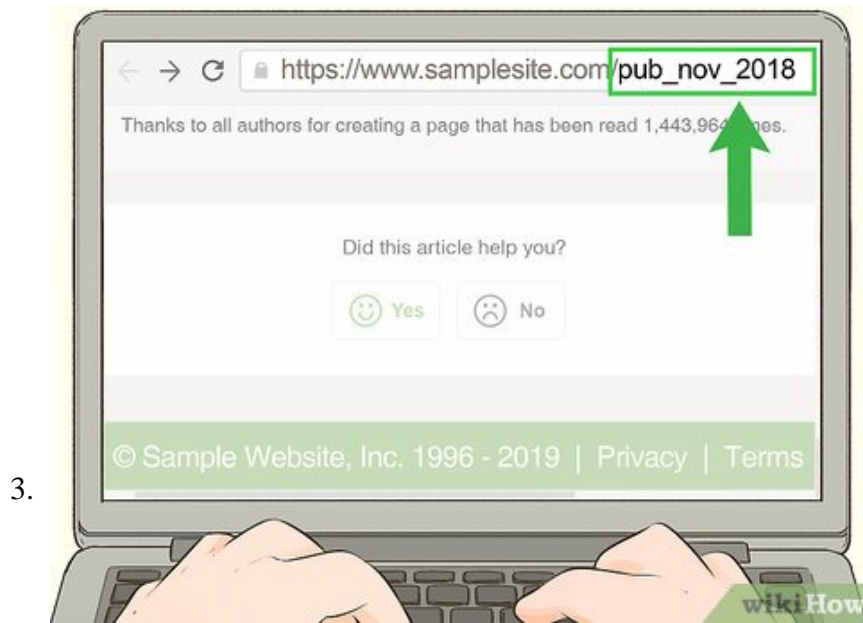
https://www.samplesite.com/pub_nov_2018

Thanks to all authors for creating a page that has been read 1,443,964 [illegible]es.

Did this article help you?

Yes No

© Sample Website, Inc. 1996 - 2019 | Privacy | Terms

3.

wikiHow